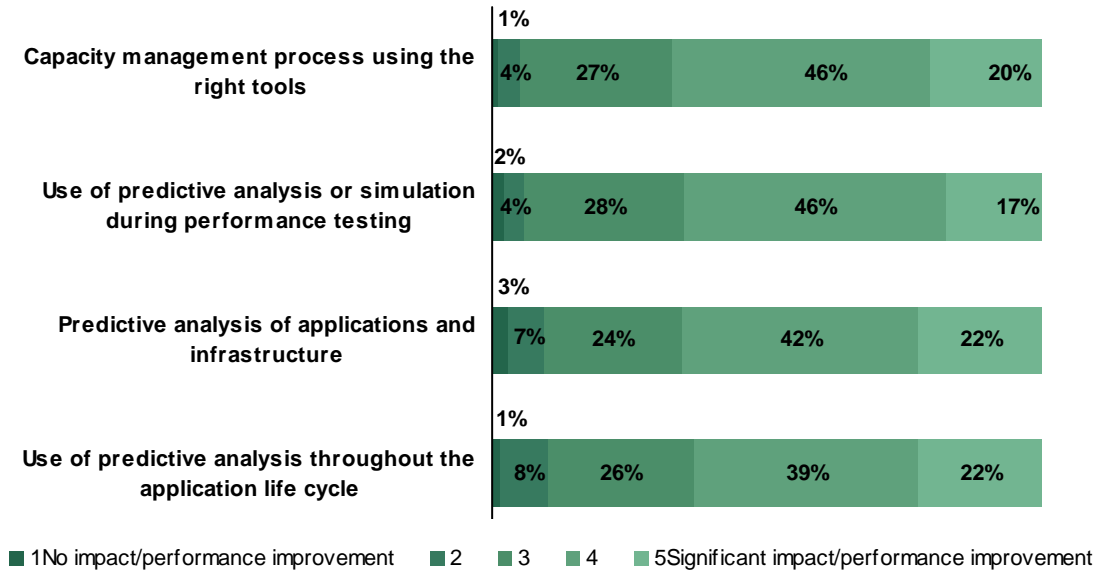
Capacity management process using the right tools
1%
4%
27%
46%
20%

Use of predictive analysis or simulation during performance testing
2%
4%
28%
46%
17%

Predictive analysis of applications and infrastructure
3%
7%
24%
42%
22%

Use of predictive analysis throughout the application life cycle
1%
8%
26%
39%
22%

1No impact/performance improvement
2
3
4
5Significant impact/performance improvement